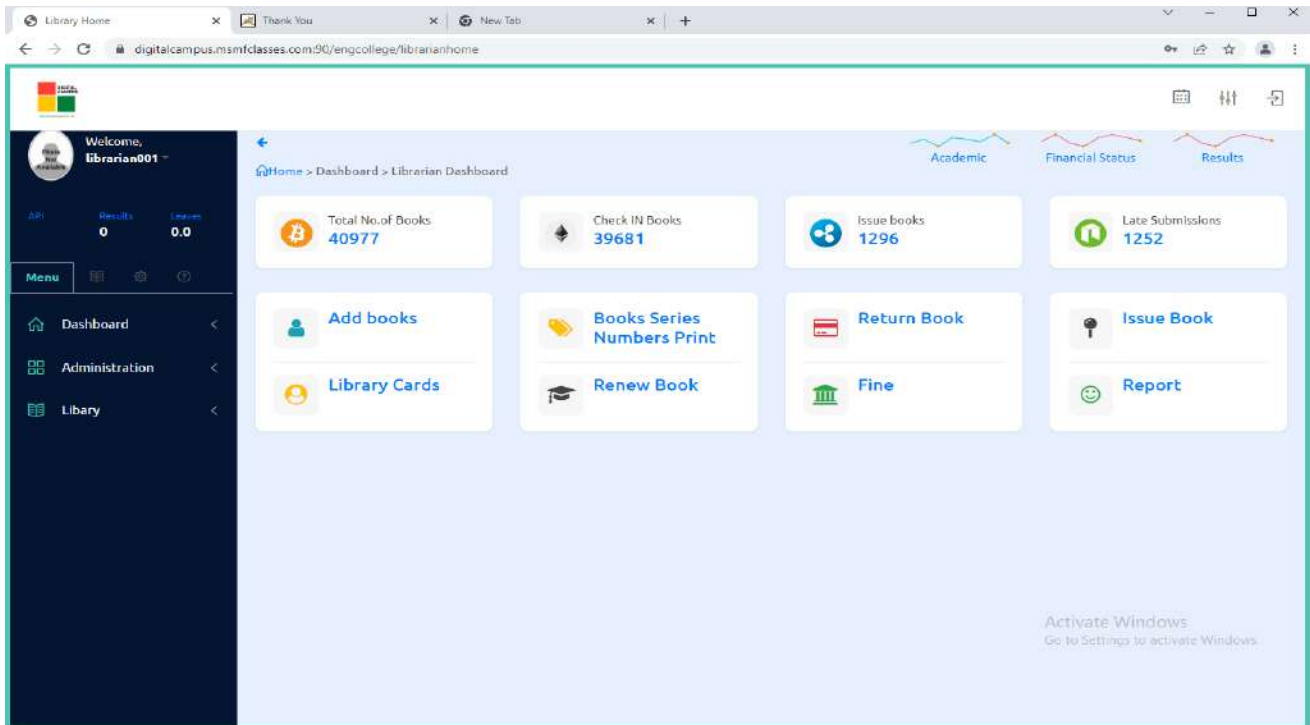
Library Home × Thank You × New Tab × +

digitalcampus.msmfclasses.com:90/engcollege/librarianhome

Welcome,
librarian001

API Results Leaves
0 0.0

Menu

Dashboard
Administration
Libary

Home > Dashboard > Librarian Dashboard

Academic Financial Status Results

Total No.of Books
40977

Check IN Books
39681

Issue books
1296

Late Submissions
1252

Add books

Books Series Numbers Print

Return Book

Issue Book

Library Cards

Renew Book

Fine

Report

Activate Windows
Go to Settings to activate Windows.